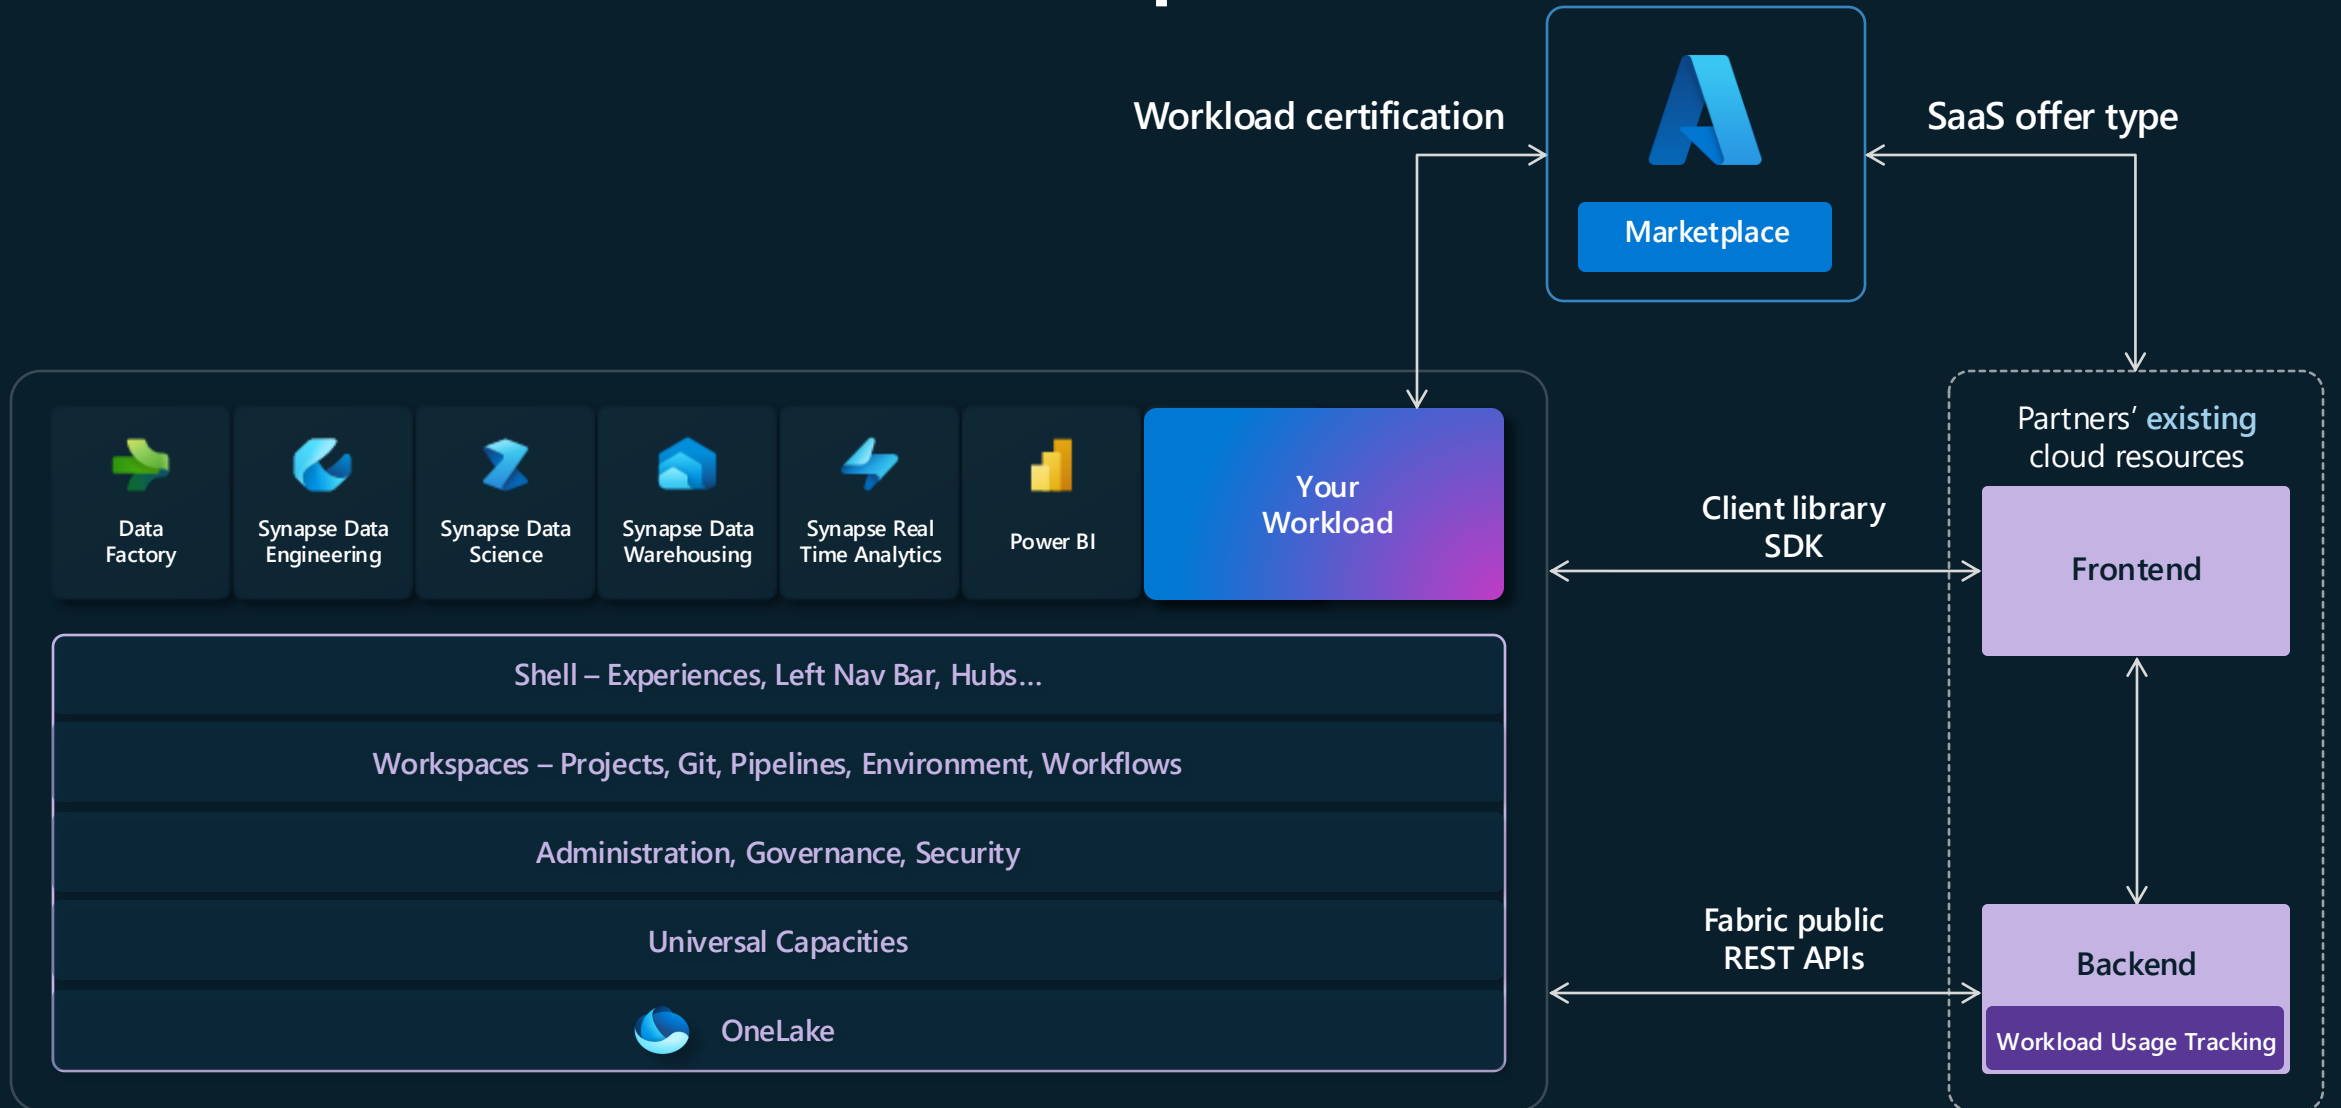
Workload certification

Marketplace

SaaS offer type

Data Factory

Synapse Data Engineering

Synapse Data Science

Synapse Data Warehousing

Synapse Real Time Analytics

Power BI

Your Workload

Partners' existing cloud resources

Client library SDK

Frontend

Shell – Experiences, Left Nav Bar, Hubs...

Workspaces – Projects, Git, Pipelines, Environment, Workflows

Administration, Governance, Security

Universal Capacities

OneLake

Fabric public REST APIs

Backend

Workload Usage Tracking